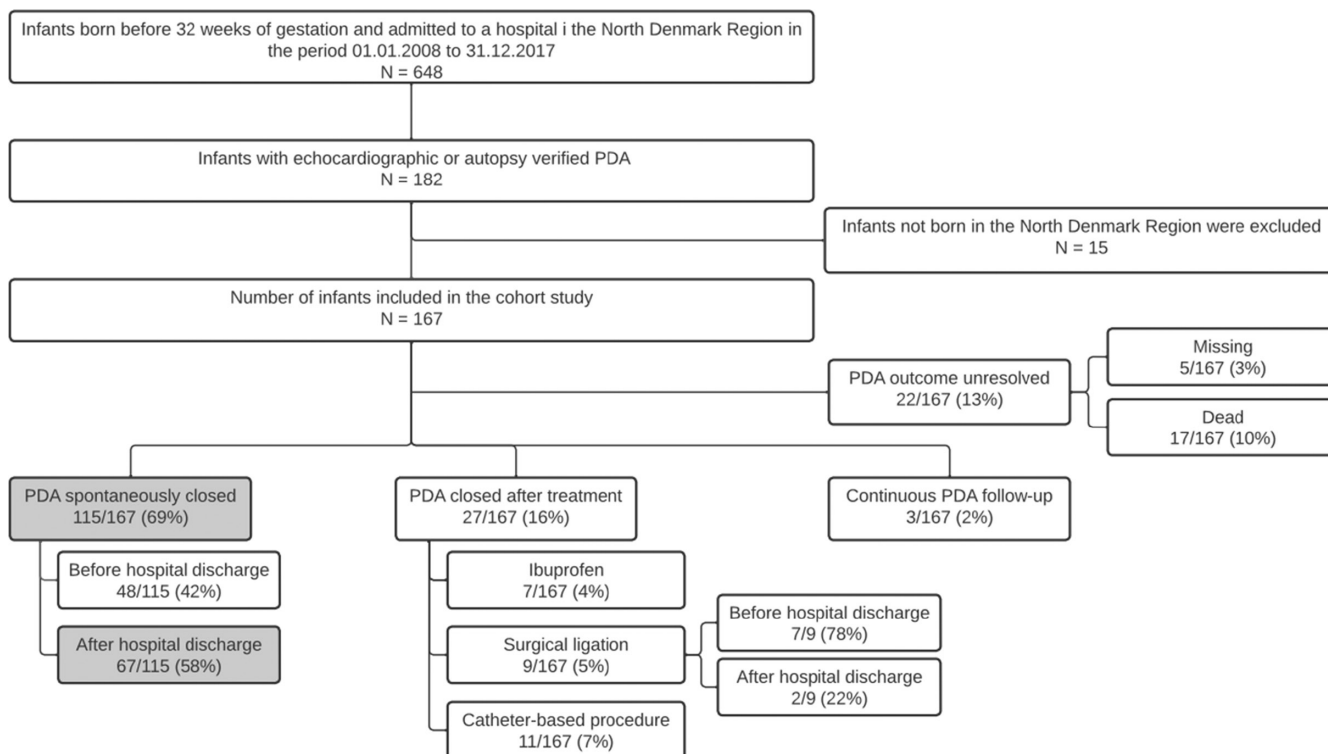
Infants born before 32 weeks of gestation and admitted to a hospital i the North Denmark Region in the period 01.01.2008 to 31.12.2017
N = 648

Infants with echocardiographic or autopsy verified PDA
N = 182

Infants not born in the North Denmark Region were excluded
N = 15

Number of infants included in the cohort study
N = 167

PDA outcome unresolved
22/167 (13%)

Missing
5/167 (3%)

Dead
17/167 (10%)

PDA spontaneously closed
115/167 (69%)

Before hospital discharge
48/115 (42%)

After hospital discharge
67/115 (58%)

PDA closed after treatment
27/167 (16%)

Ibuprofen
7/167 (4%)

Surgical ligation
9/167 (5%)

Before hospital discharge
7/9 (78%)

After hospital discharge
2/9 (22%)

Catheter-based procedure
11/167 (7%)

Continuous PDA follow-up
3/167 (2%)